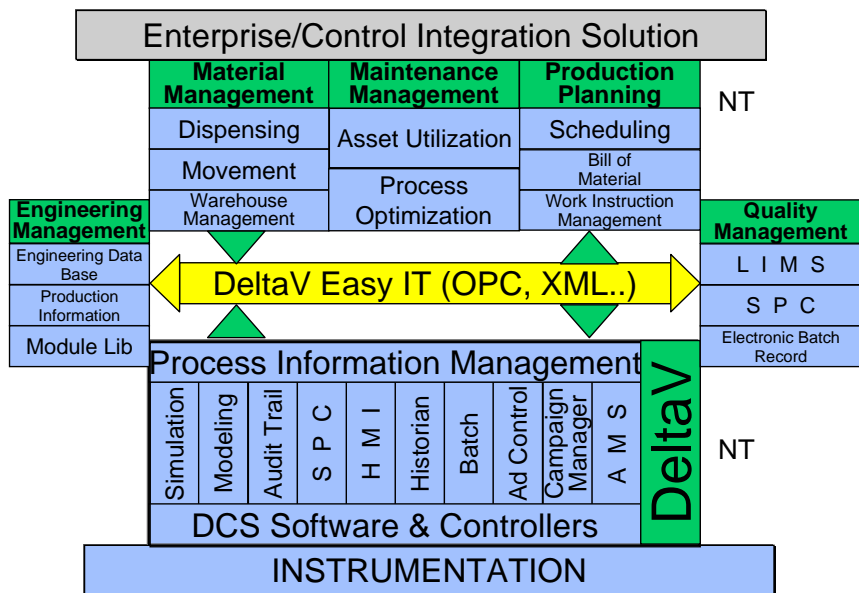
Enterprise/Control Integration Solution

Material Management

Dispensing

Movement

Warehouse Management

Maintenance Management

Asset Utilization

Process Optimization

Production Planning

Scheduling

Bill of Material

Work Instruction Management

NT

Engineering Management

Engineering Data Base

Production Information

Module Lib

DeltaV Easy IT (OPC, XML..)

Quality Management

L I M S

S P C

Electronic Batch Record

Process Information Management

Simulation

Modeling

Audit Trail

S P C

H M I

Historian

Batch

Ad Control

Campaign Manager

A M S

DeltaV

NT

DCS Software & Controllers

INSTRUMENTATION